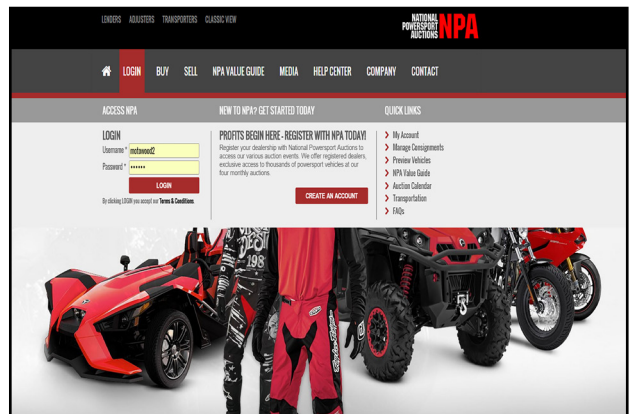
LENDERS ADJUSTERS TRANSPORTERS CLASSIC VIEW

NATIONAL POWERSPORT AUCTIONS NPA

LOGIN BUY SELL NPA VALUE GUIDE MEDIA HELP CENTER COMPANY CONTACT

ACCESS NPA

LOGIN

Username * motowood2

Password * ••••••

LOGIN

By clicking LOGIN you accept our Terms & Conditions.

NEW TO NPA? GET STARTED TODAY

PROFITS BEGIN HERE - REGISTER WITH NPA TODAY!

Register your dealership with National Powersport Auctions to access our various auction events. We offer registered dealers, exclusive access to thousands of powersport vehicles at our four monthly auctions.

CREATE AN ACCOUNT

QUICK LINKS

My Account
Manage Consignments
Preview Vehicles
NPA Value Guide
Auction Calendar
Transportation
FAQs

198

Troy Lee Designs